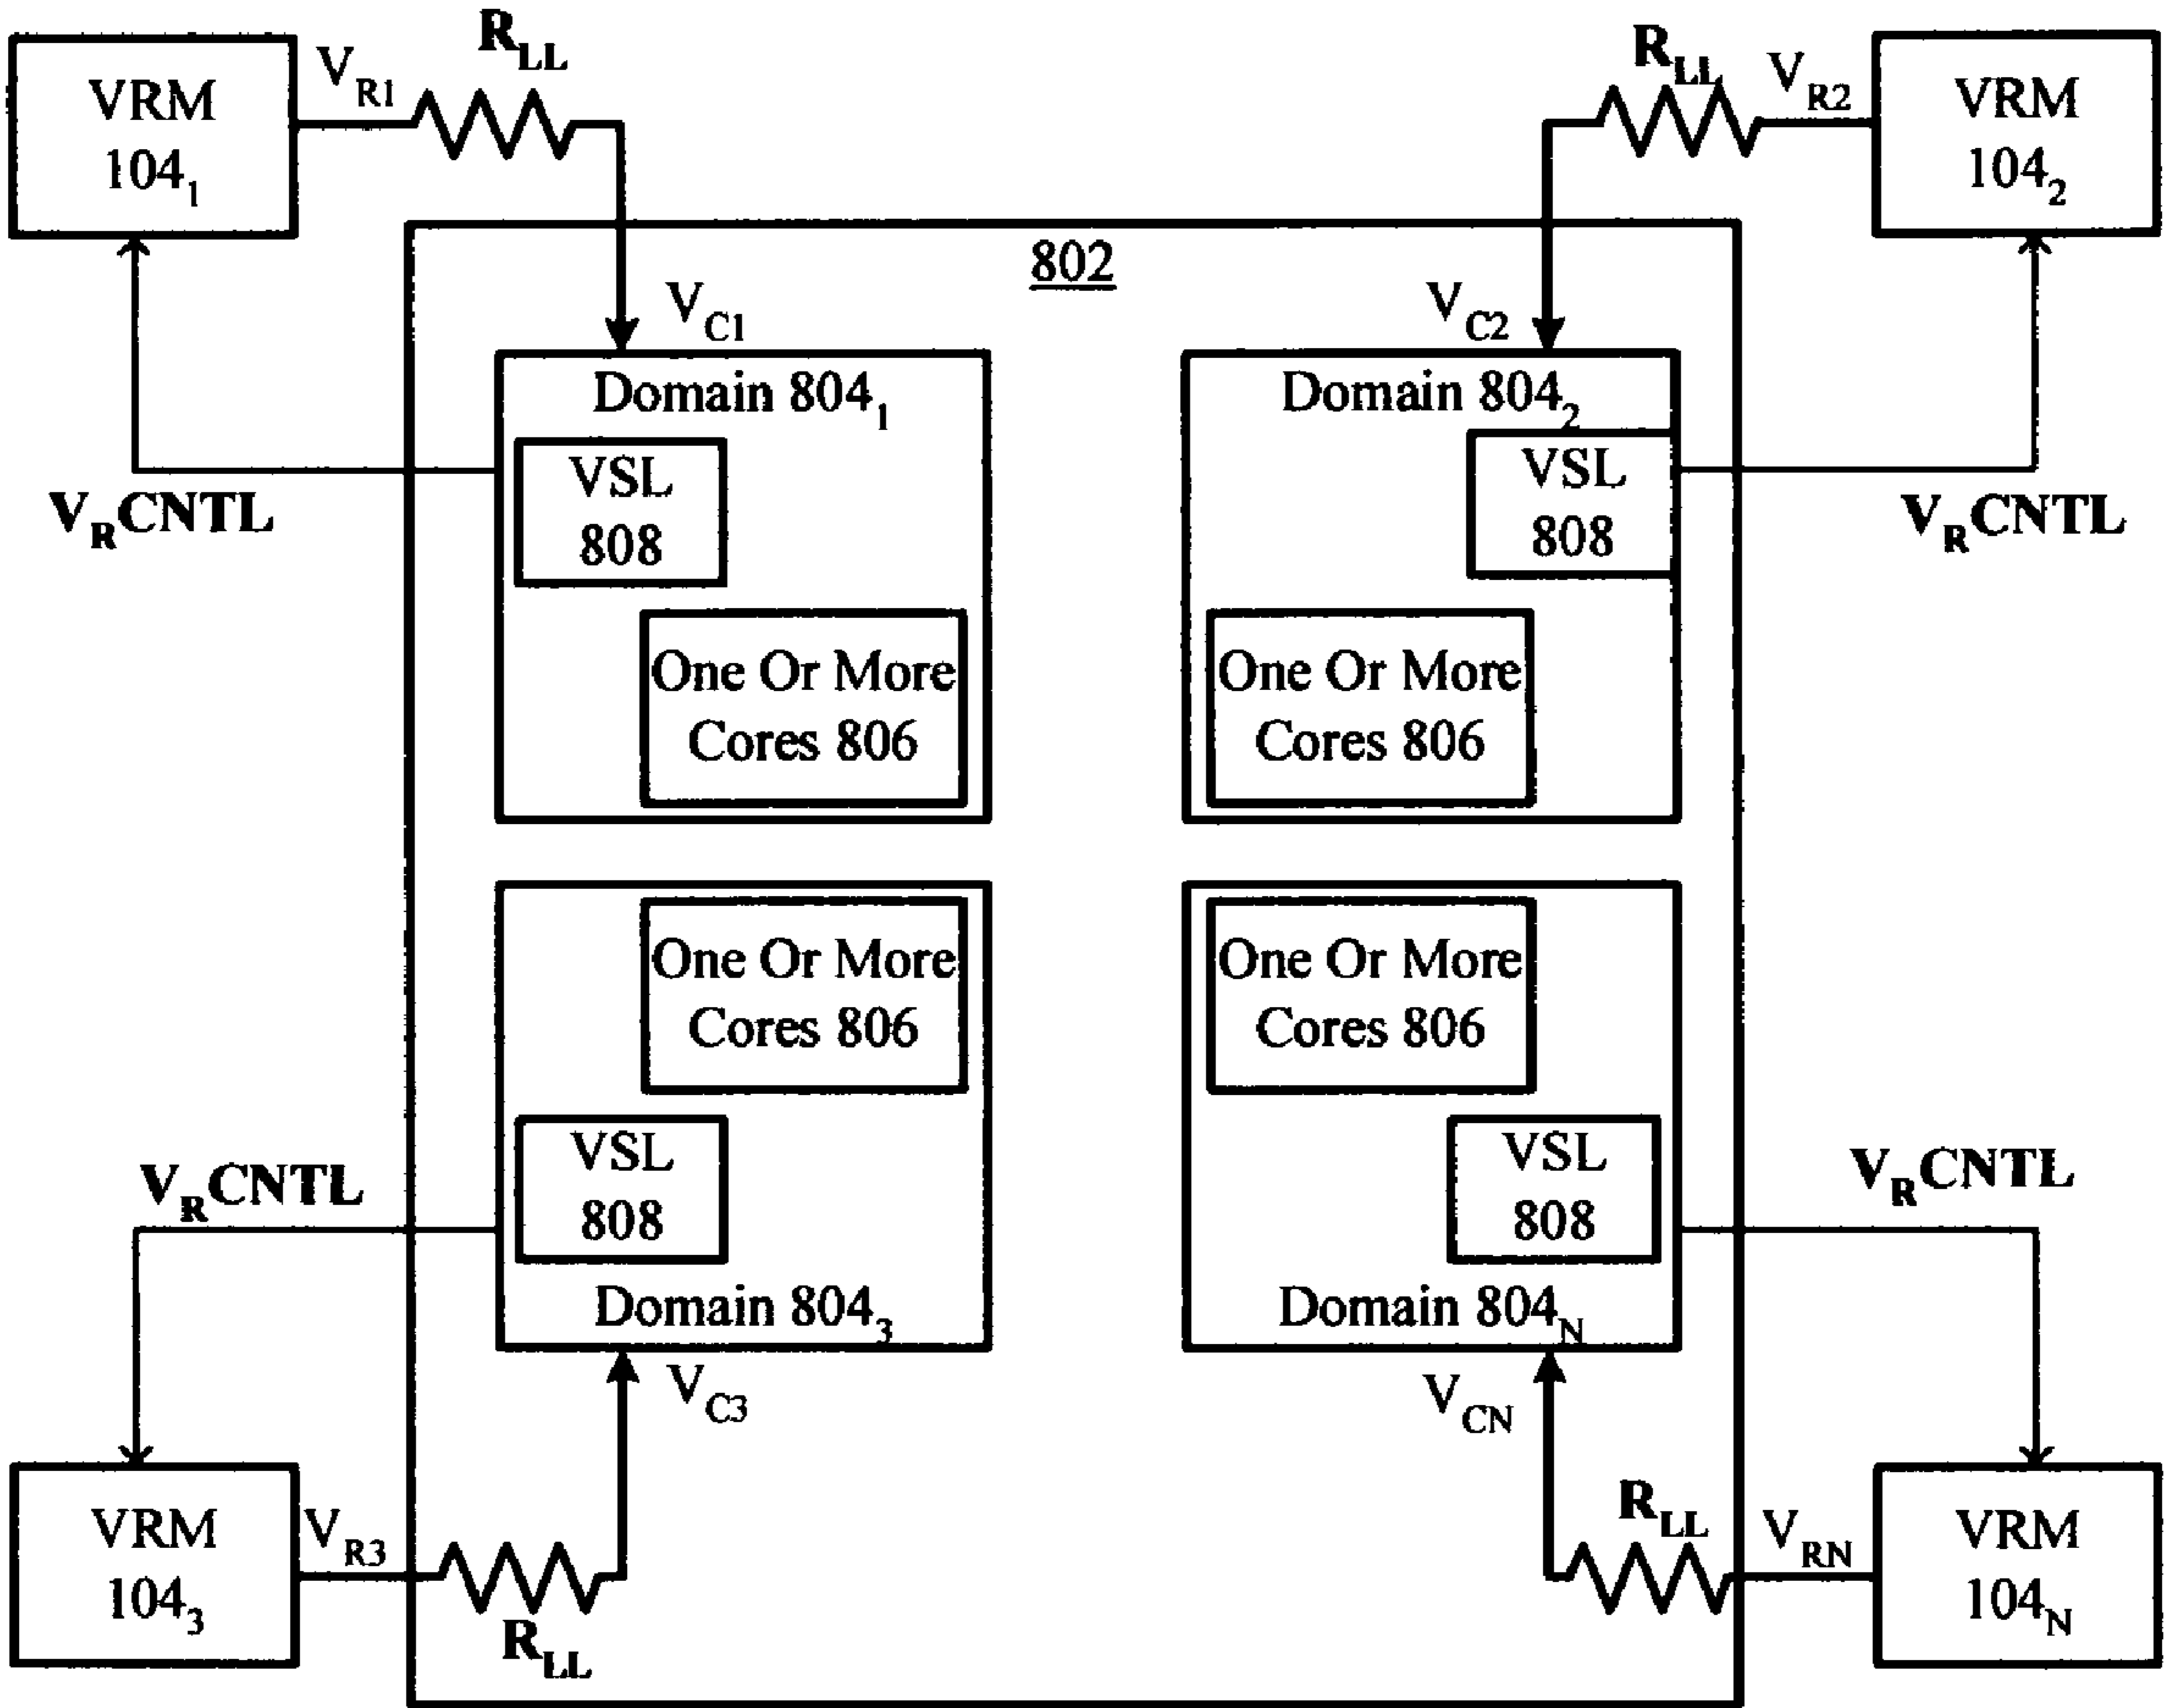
VRM $104_1$

$V_{R1}$

$R_{LL}$

$R_{LL}$

$V_{R2}$

VRM $104_2$

802

$V_{C1}$

$V_{C2}$

Domain $804_1$

VSL 808

One Or More Cores 806

$V_RCNTL$

Domain $804_2$

VSL 808

One Or More Cores 806

$V_RCNTL$

One Or More Cores 806

VSL 808

Domain $804_3$

$V_RCNTL$

One Or More Cores 806

VSL 808

Domain $804_N$

$V_RCNTL$

$V_{C3}$

$V_{CN}$

VRM $104_3$

$V_{R3}$

$R_{LL}$

$R_{LL}$

$V_{RN}$

VRM $104_N$